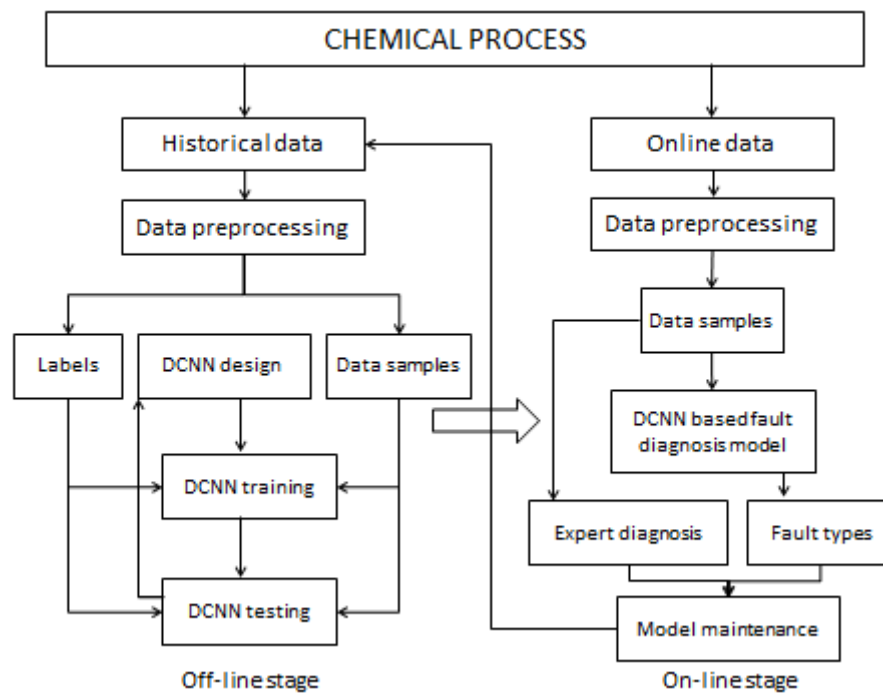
CHEMICAL PROCESS

Historical data

Data preprocessing

Labels

DCNN design

Data samples

DCNN training

DCNN testing

Off-line stage

Online data

Data preprocessing

Data samples

DCNN based fault diagnosis model

Expert diagnosis

Fault types

Model maintenance

On-line stage